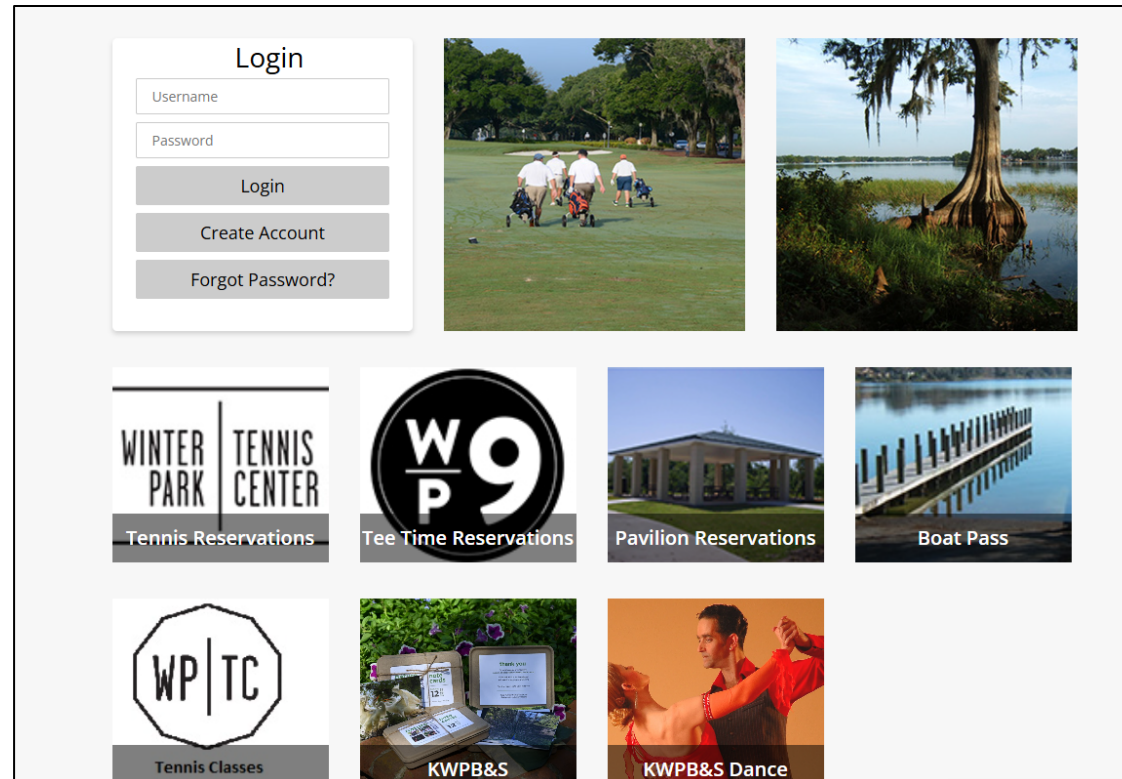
Login

Username

Password

Login

Create Account

Forgot Password?

WINTER PARK | TENNIS CENTER

Tennis Reservations

W P 9

Tee Time Reservations

Pavilion Reservations

Boat Pass

WP | TC

Tennis Classes

KWPB&S

KWPB&S Dance